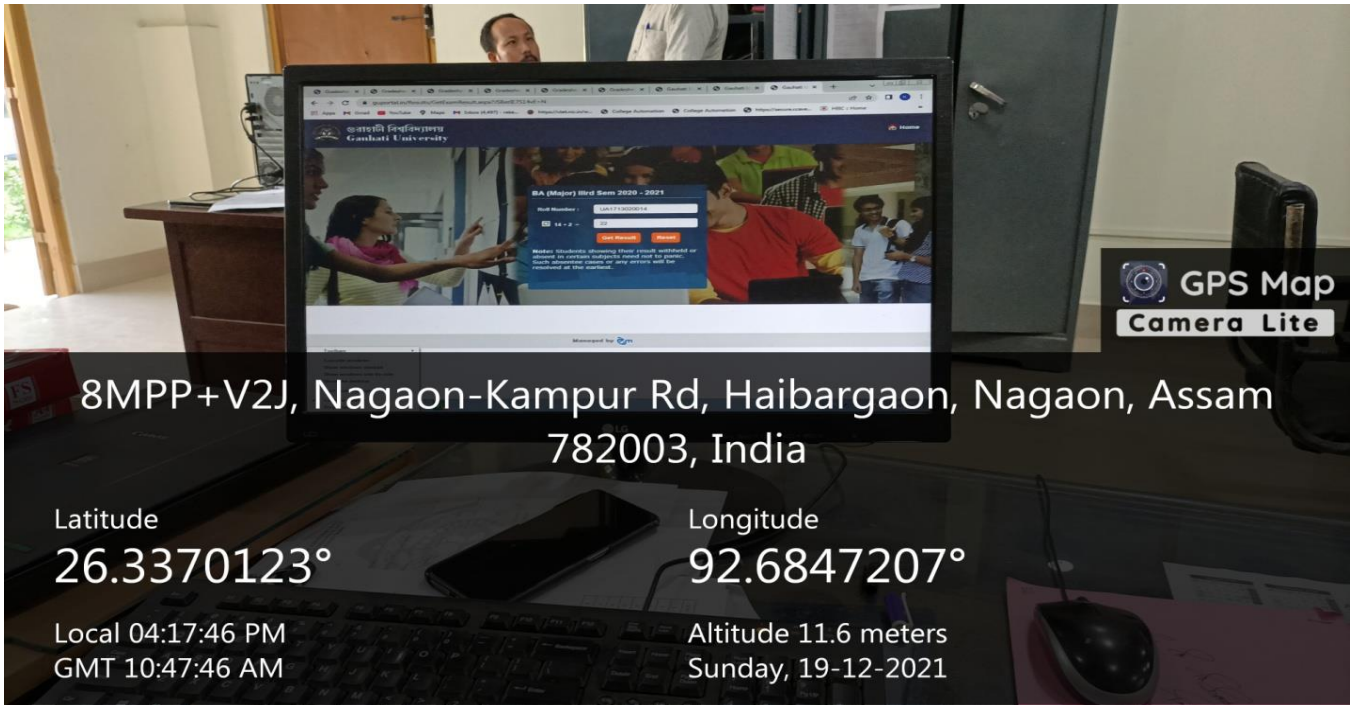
গুৱাহাটী বিশ্ববিদ্যালয়
Gauhati University

Home

BA (Major) IIIrd Sem 2020 - 2021

Roll Number :

14 + 2 =

Get Result

Reset

Note: Students showing their result withheld or absent in certain subjects need not to panic. Such absentee cases or any errors will be resolved at the earliest.

Managed by

GPS Map
Camera Lite

8MPP+V2J, Nagaon-Kampur Rd, Haibargaon, Nagaon, Assam 782003, India

Latitude
26.3370123°

Longitude
92.6847207°

Local 04:17:46 PM
GMT 10:47:46 AM

Altitude 11.6 meters
Sunday, 19-12-2021